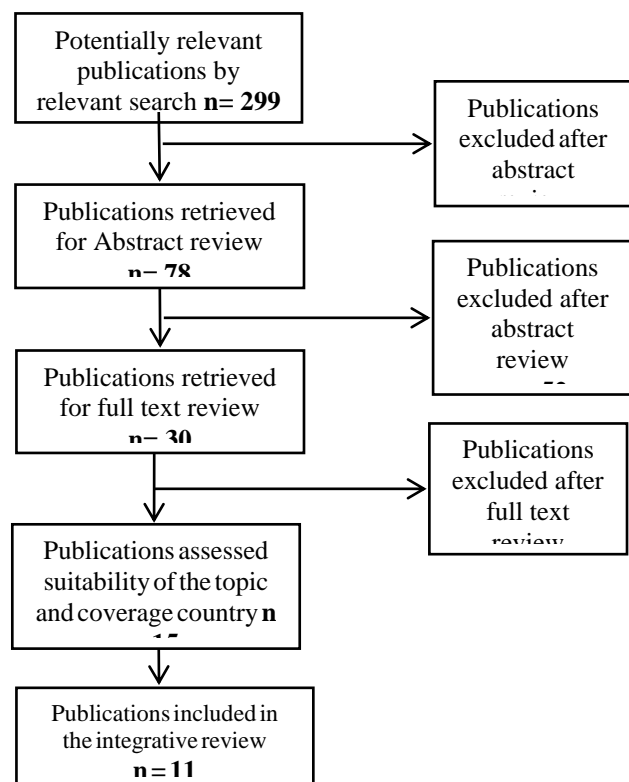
Potentially relevant publications by relevant search **n= 299**

Publications excluded after abstract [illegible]

Publications retrieved for Abstract review **n= 78**

Publications excluded after abstract review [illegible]

Publications retrieved for full text review **n= 30**

Publications excluded after full text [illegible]

Publications assessed suitability of the topic and coverage country **n** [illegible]

Publications included in the integrative review **n = 11**